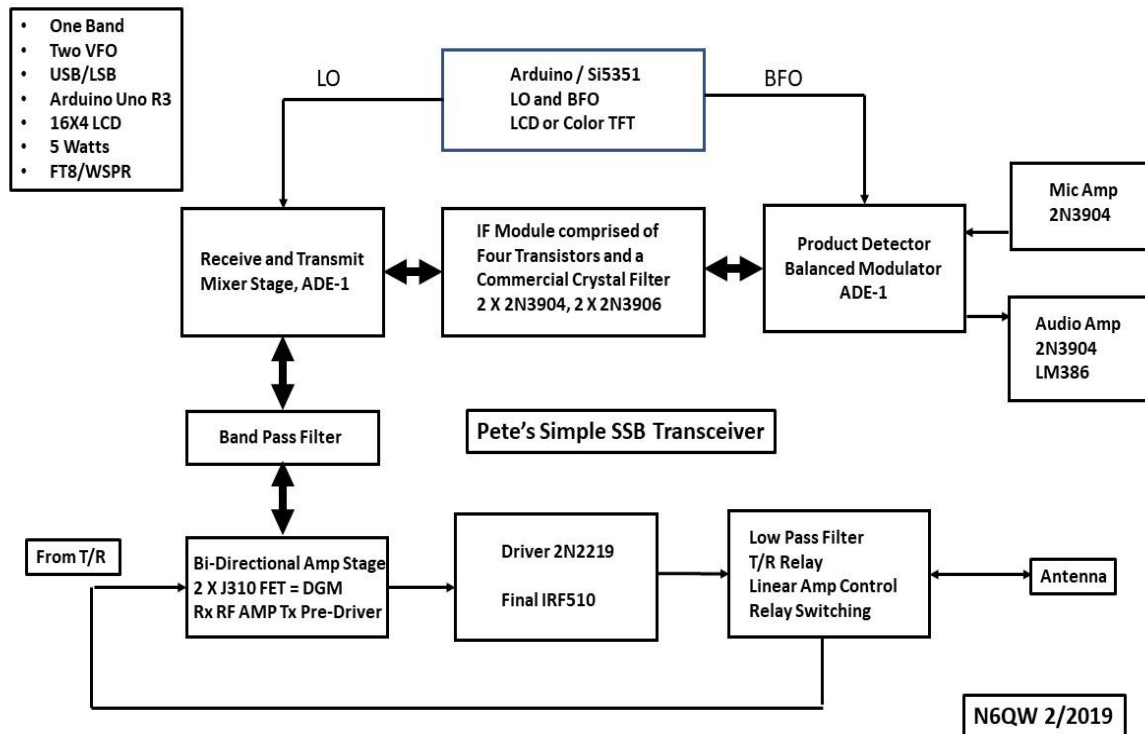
- One Band
- Two VFO
- USB/LSB
- Arduino Uno R3
- 16X4 LCD
- 5 Watts
- FT8/WSPR

LO

Arduino / Si5351
LO and BFO
LCD or Color TFT

BFO

Mic Amp
2N3904

Receive and Transmit
Mixer Stage, ADE-1

IF Module comprised of
Four Transistors and a
Commercial Crystal Filter
2 X 2N3904, 2 X 2N3906

Product Detector
Balanced Modulator
ADE-1

Audio Amp
2N3904
LM386

Band Pass Filter

Pete's Simple SSB Transceiver

From T/R

Bi-Directional Amp Stage
2 X J310 FET = DGM
Rx RF AMP Tx Pre-Driver

Driver 2N2219

Final IRF510

Low Pass Filter
T/R Relay
Linear Amp Control
Relay Switching

Antenna

N6QW 2/2019